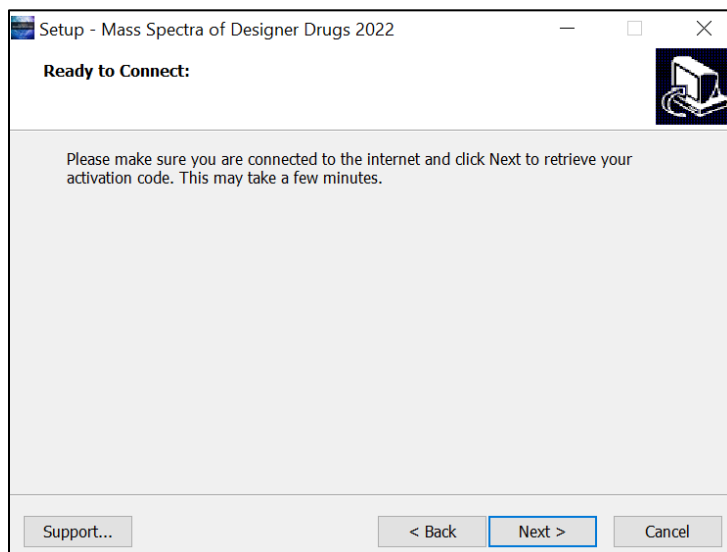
Setup - Mass Spectra of Designer Drugs 2022

Ready to Connect:

Please make sure you are connected to the internet and click Next to retrieve your activation code. This may take a few minutes.

Support...

< Back

Next >

Cancel